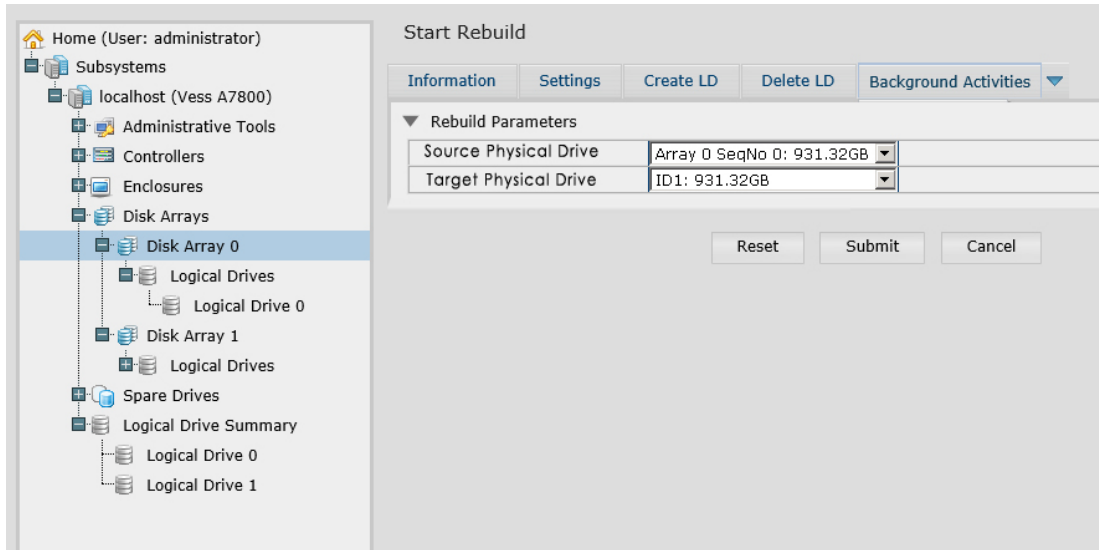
Home (User: administrator)
Subsystems
localhost (Vess A7800)
Administrative Tools
Controllers
Enclosures
Disk Arrays
Disk Array 0
Logical Drives
Logical Drive 0
Disk Array 1
Logical Drives
Spare Drives
Logical Drive Summary
Logical Drive 0
Logical Drive 1

Start Rebuild

Information | Settings | Create LD | Delete LD | Background Activities

Rebuild Parameters

| Source Physical Drive | Array 0 SeqNo 0: 931.32GB |
|---|---|
| Target Physical Drive | ID1: 931.32GB |

Reset Submit Cancel